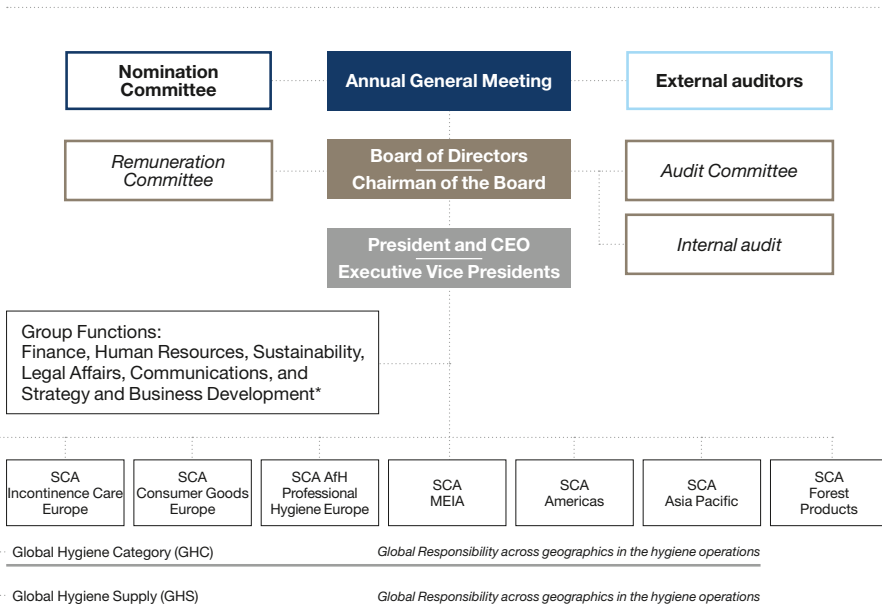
Nomination Committee

Annual General Meeting

External auditors

Remuneration Committee

Board of Directors
Chairman of the Board

Audit Committee

President and CEO
Executive Vice Presidents

Internal audit

Group Functions:
Finance, Human Resources, Sustainability, Legal Affairs, Communications, and Strategy and Business Development*

SCA Incontinence Care Europe

SCA Consumer Goods Europe

SCA AfH Professional Hygiene Europe

SCA MEIA

SCA Americas

SCA Asia Pacific

SCA Forest Products

Global Hygiene Category (GHC)

Global Responsibility across geographics in the hygiene operations

Global Hygiene Supply (GHS)

Global Responsibility across geographics in the hygiene operations